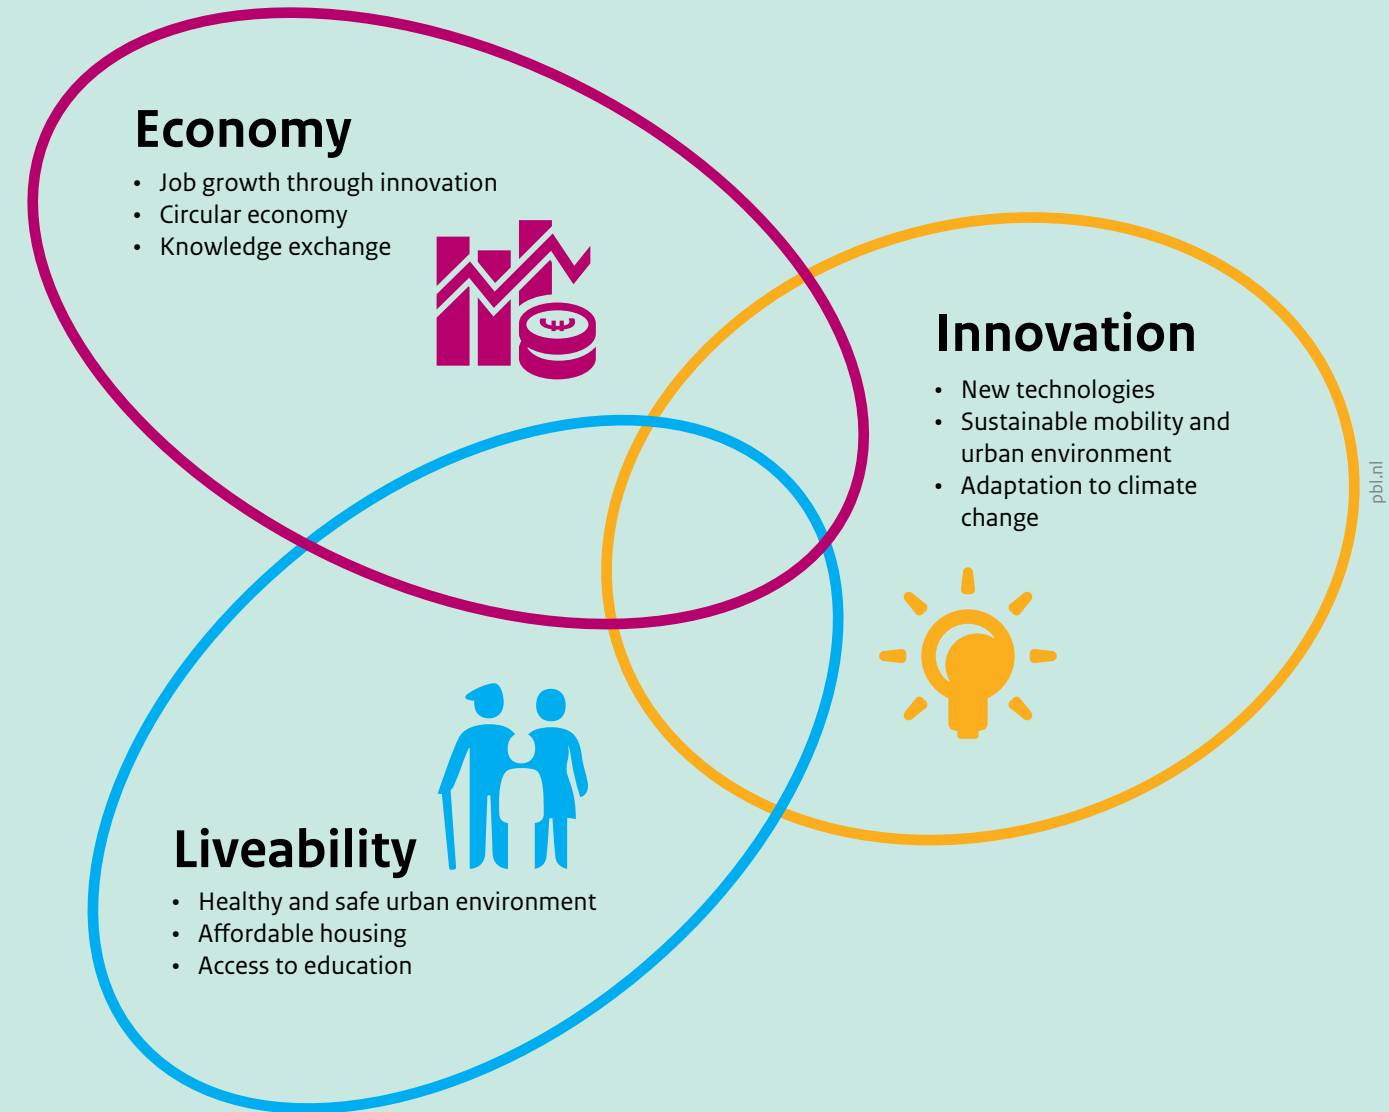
Economy
- Job growth through innovation
- Circular economy
- Knowledge exchange

Innovation
- New technologies
- Sustainable mobility and urban environment
- Adaptation to climate change

pbl.nl

Liveability
- Healthy and safe urban environment
- Affordable housing
- Access to education